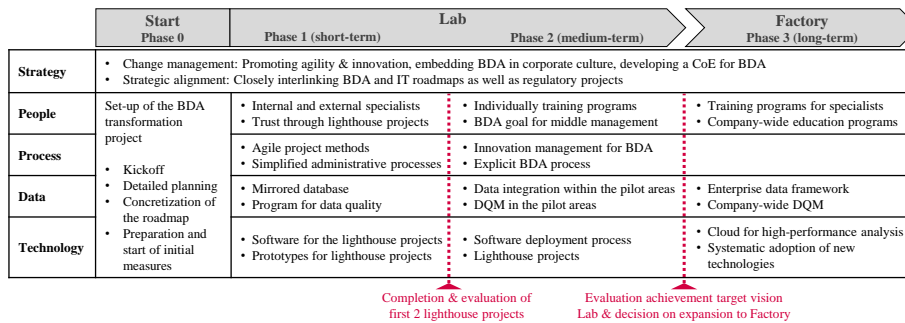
| | Start Phase 0 | Lab Phase 1 (short-term) | Phase 2 (medium-term) | Factory Phase 3 (long-term) |
|---|---|---|---|---|
| Strategy | • Change management: Promoting agility & innovation, embedding BDA in corporate culture, developing a CoE for BDA • Strategic alignment: Closely interlinking BDA and IT roadmaps as well as regulatory projects | | | |
| People | Set-up of the BDA transformation project • Kickoff • Detailed planning • Concretization of the roadmap • Preparation and start of initial measures | • Internal and external specialists • Trust through lighthouse projects | • Individually training programs • BDA goal for middle management | • Training programs for specialists • Company-wide education programs |
| Process | | • Agile project methods • Simplified administrative processes | • Innovation management for BDA • Explicit BDA process | |
| Data | | • Mirrored database • Program for data quality | • Data integration within the pilot areas • DQM in the pilot areas | • Enterprise data framework • Company-wide DQM |
| Technology | | • Software for the lighthouse projects • Prototypes for lighthouse projects | • Software deployment process • Lighthouse projects | • Cloud for high-performance analysis • Systematic adoption of new technologies |

Completion & evaluation of first 2 lighthouse projects

Evaluation achievement target vision Lab & decision on expansion to Factory